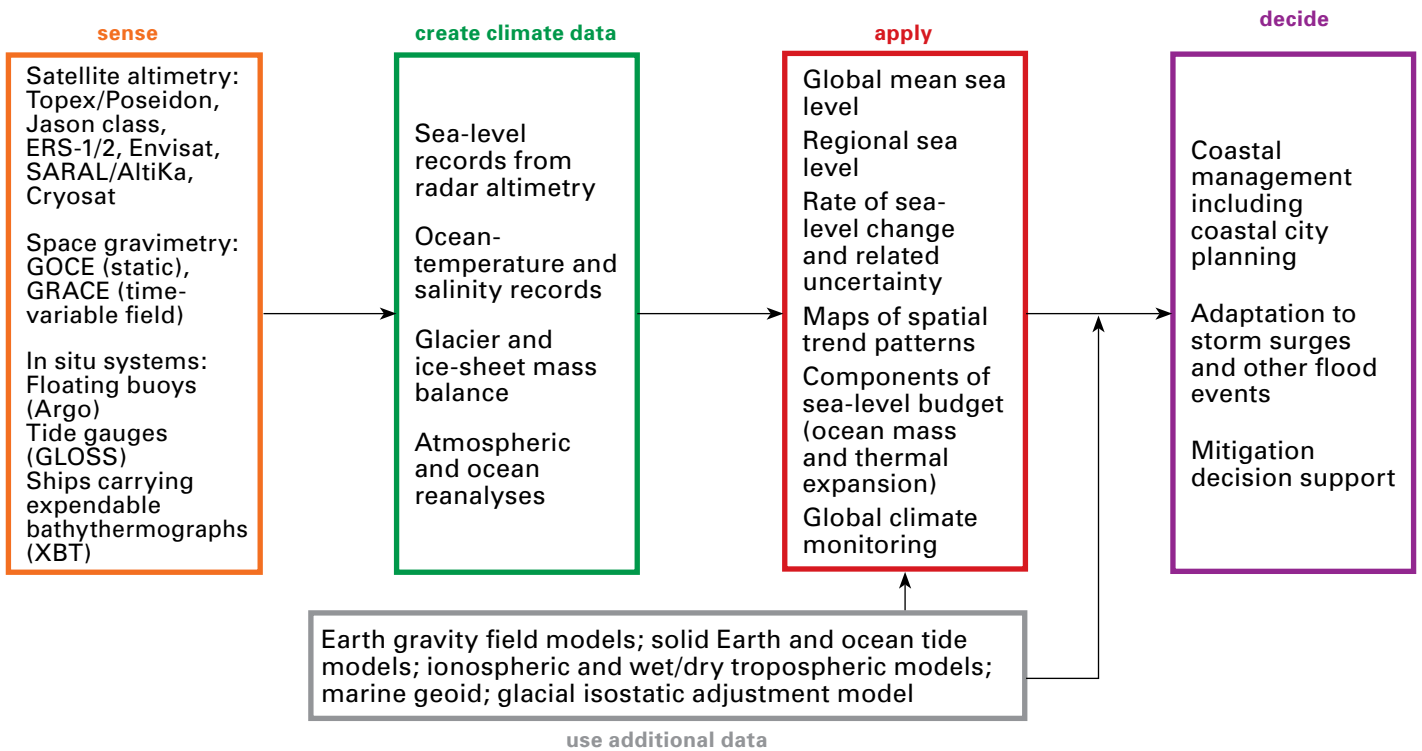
sense

Satellite altimetry: Topex/Poseidon, Jason class, ERS-1/2, Envisat, SARAL/AltiKa, Cryosat

Space gravimetry: GOCE (static), GRACE (time-variable field)

In situ systems: Floating buoys (Argo) Tide gauges (GLOSS) Ships carrying expendable bathythermographs (XBT)

create climate data

Sea-level records from radar altimetry

Ocean-temperature and salinity records

Glacier and ice-sheet mass balance

Atmospheric and ocean reanalyses

apply

Global mean sea level

Regional sea level

Rate of sea-level change and related uncertainty

Maps of spatial trend patterns

Components of sea-level budget (ocean mass and thermal expansion)

Global climate monitoring

decide

Coastal management including coastal city planning

Adaptation to storm surges and other flood events

Mitigation decision support

Earth gravity field models; solid Earth and ocean tide models; ionospheric and wet/dry tropospheric models; marine geoid; glacial isostatic adjustment model

use additional data